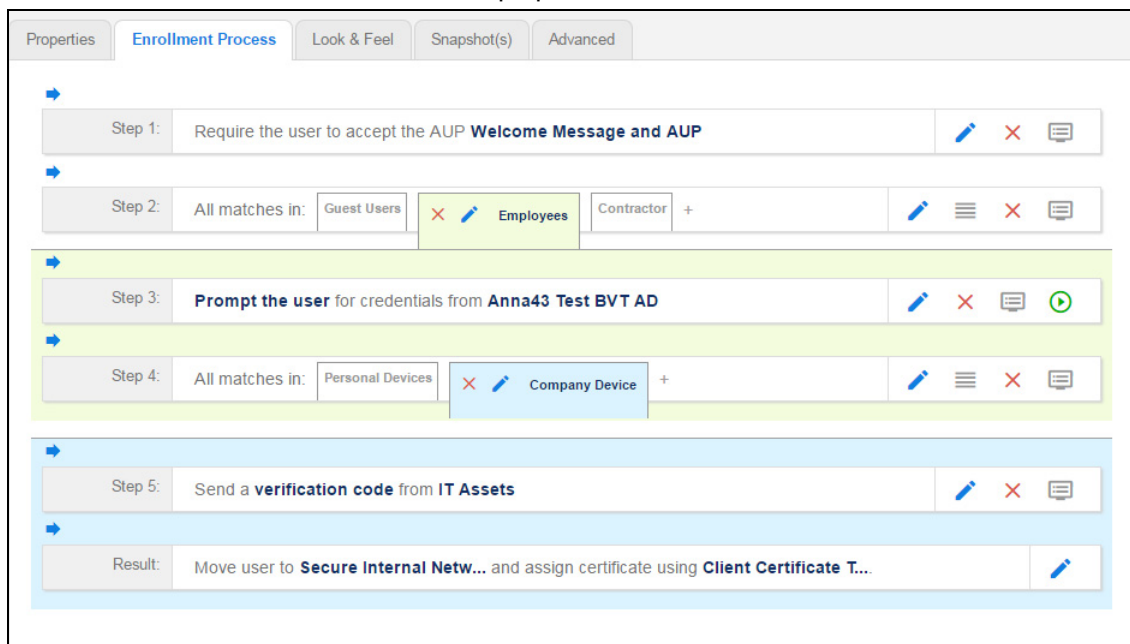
Properties | Enrollment Process | Look & Feel | Snapshot(s) | Advanced

Step 1: Require the user to accept the AUP **Welcome Message and AUP**

Step 2: All matches in: Guest Users | Employees | Contractor +

Step 3: **Prompt the user** for credentials from **Anna43 Test BVT AD**

Step 4: All matches in: Personal Devices | Company Device +

Step 5: Send a **verification code** from **IT Assets**

Result: Move user to **Secure Internal Netw...** and assign certificate using **Client Certificate T...**